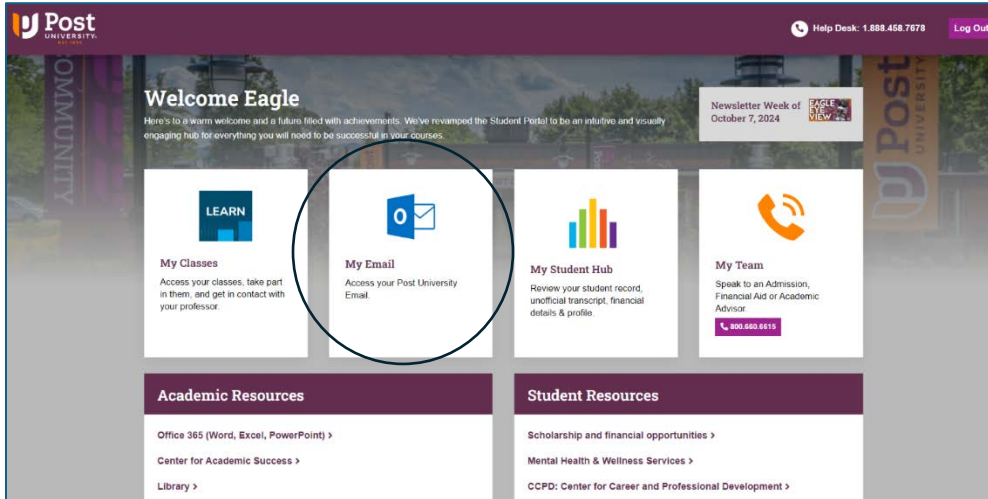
Post UNIVERSITY

Help Desk: 1.888.458.7678

Log Out

COMMUNITY

Post UNIVERSITY

Welcome Eagle

Here's to a warm welcome and a future filled with achievements. We've revamped the Student Portal to be an intuitive and visually engaging hub for everything you will need to be successful in your courses.

Newsletter Week of October 7, 2024

EAGLE EYE VIEW

LEARN

My Classes

Access your classes, take part in them, and get in contact with your professor.

My Email

Access your Post University Email.

My Student Hub

Review your student record, unofficial transcript, financial details & profile.

My Team

Speak to an Admission, Financial Aid or Academic Advisor.

800.660.6615

Academic Resources

Office 365 (Word, Excel, PowerPoint) >

Center for Academic Success >

Library >

Student Resources

Scholarship and financial opportunities >

Mental Health & Wellness Services >

CCPD: Center for Career and Professional Development >